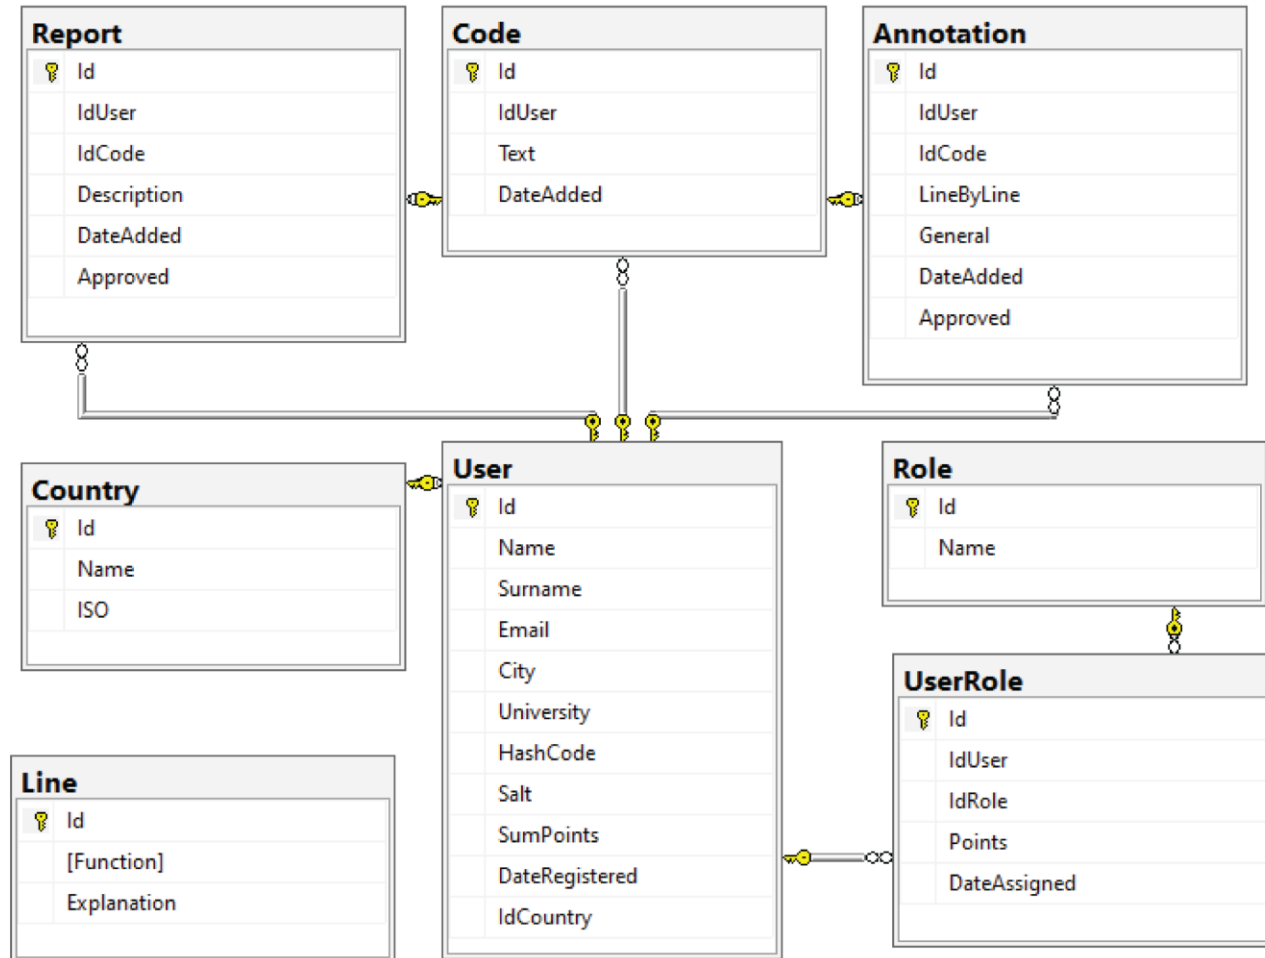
Report
Id
IdUser
IdCode
Description
DateAdded
Approved

Code
Id
IdUser
Text
DateAdded

Annotation
Id
IdUser
IdCode
LineByLine
General
DateAdded
Approved

Country
Id
Name
ISO

User
Id
Name
Surname
Email
City
University
HashCode
Salt
SumPoints
DateRegistered
IdCountry

Role
Id
Name

UserRole
Id
IdUser
IdRole
Points
DateAssigned

Line
Id
[Function]
Explanation